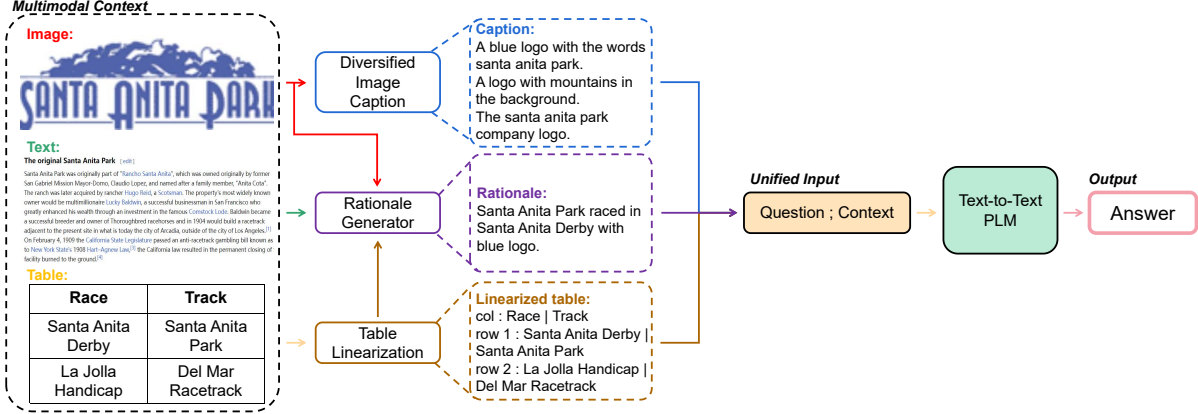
Multimodal Context

Image:

SANTA ANITA PARK

Text:

The original Santa Anita Park [edit]

Santa Anita Park was originally part of "Rancho Santa Anita", which was owned originally by former San Gabriel Mission Mayor-Domo, Claudio Lopez, and named after a family member, "Anita Cota". The ranch was later acquired by rancher Hugo Reid, a Scotsman. The property's most widely known owner would be multimillionaire Lucky Baldwin, a successful businessman in San Francisco who greatly enhanced his wealth through an investment in the famous Comstock Lode. Baldwin became a successful breeder and owner of Thoroughbred racehorses and in 1904 would build a racetrack adjacent to the present site in what is today the city of Arcadia, outside of the city of Los Angeles.[1] On February 4, 1909 the California State Legislature passed an anti-racetrack gambling bill known as to New York State's 1908 Hart-Agnew Law[3] the California law resulted in the permanent closing of facility burned to the ground.[4]

Table:

| Race | Track |
|---|---|
| Santa Anita Derby | Santa Anita Park |
| La Jolla Handicap | Del Mar Racetrack |

Diversified Image Caption

Rationale Generator

Table Linearization

Caption:
A blue logo with the words santa anita park.
A logo with mountains in the background.
The santa anita park company logo.

Rationale:
Santa Anita Park raced in Santa Anita Derby with blue logo.

Linearized table:
col : Race | Track
row 1 : Santa Anita Derby | Santa Anita Park
row 2 : La Jolla Handicap | Del Mar Racetrack

Unified Input

Question ; Context

Text-to-Text PLM

Output

Answer